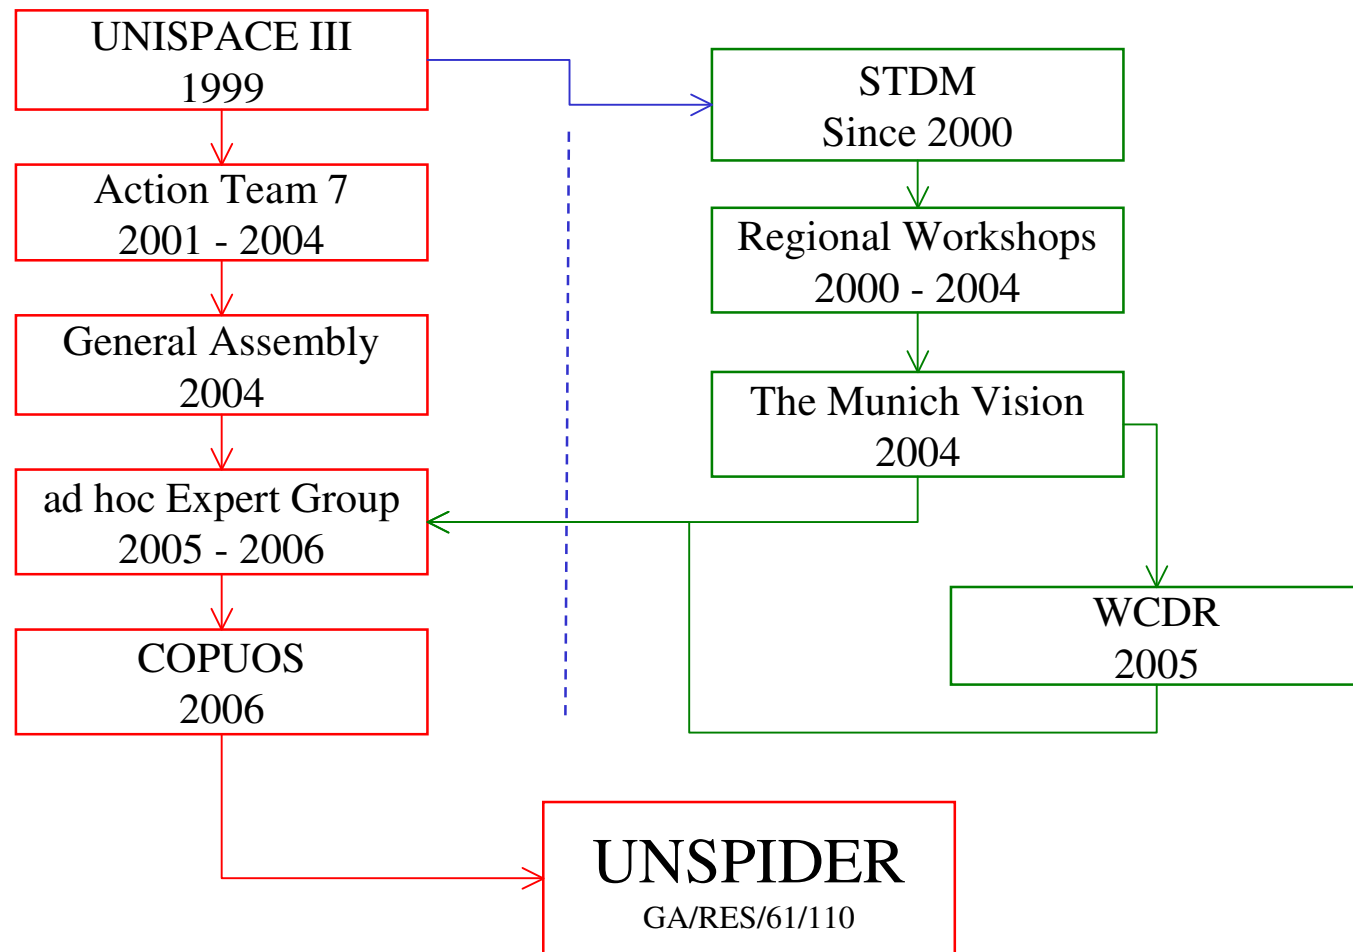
UNISPACE III
1999

Action Team 7
2001 - 2004

General Assembly
2004

ad hoc Expert Group
2005 - 2006

COPUOS
2006

STDM
Since 2000

Regional Workshops
2000 - 2004

The Munich Vision
2004

WCDR
2005

UNSPIDER
GA/RES/61/110